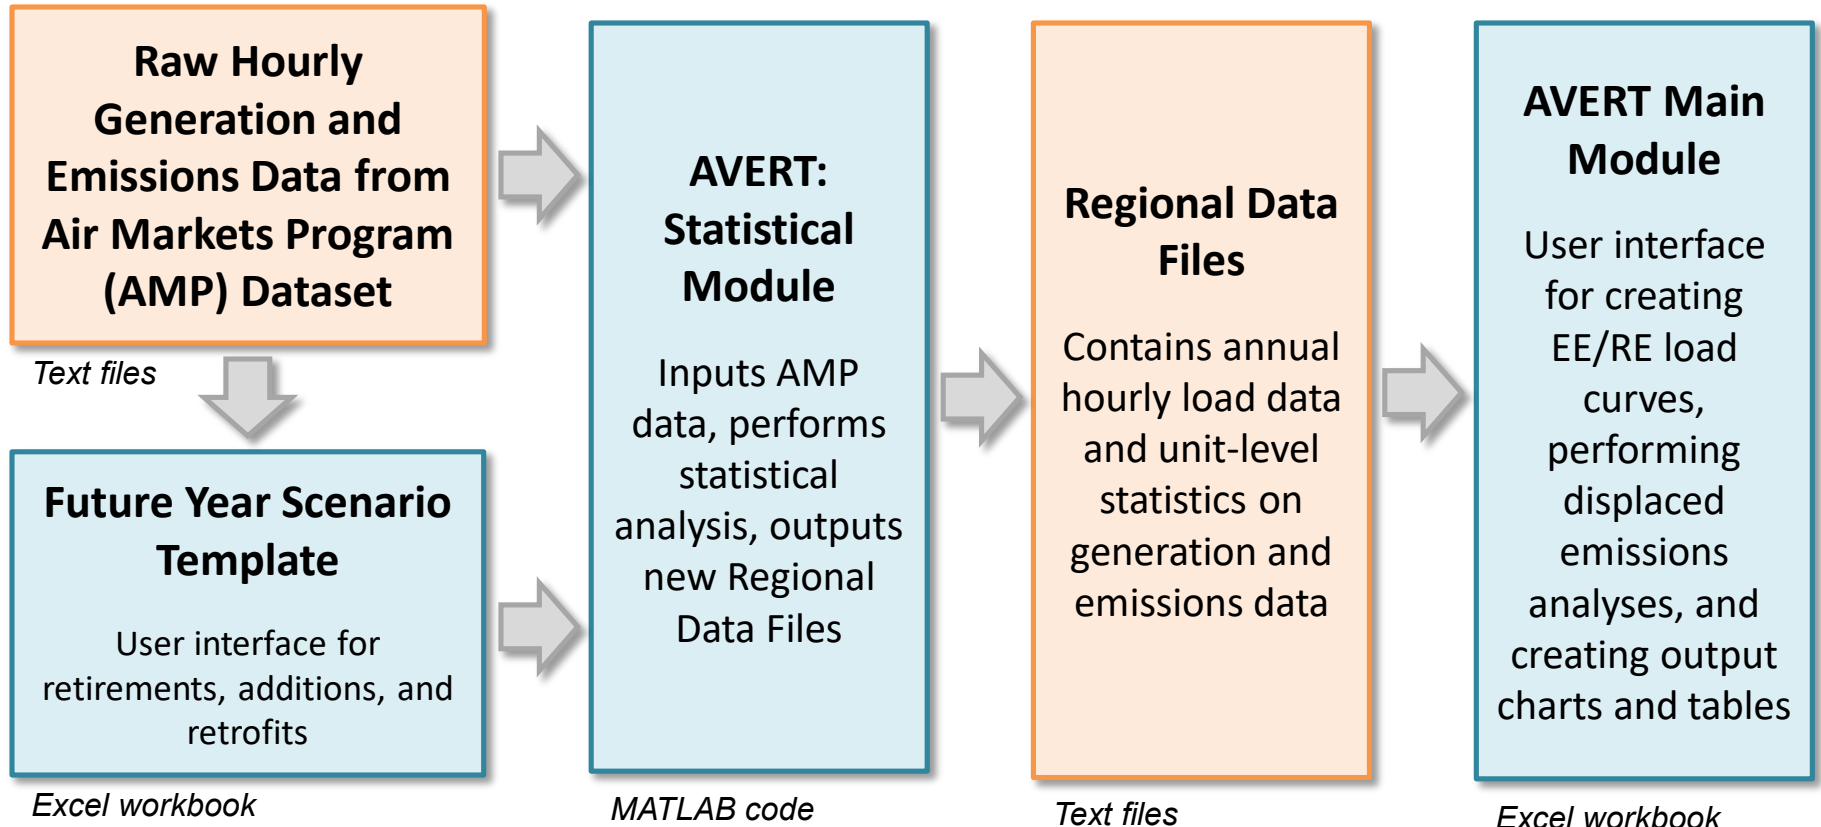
Raw Hourly Generation and Emissions Data from Air Markets Program (AMP) Dataset

Text files

Future Year Scenario Template

User interface for retirements, additions, and retrofits

Excel workbook

AVERT: Statistical Module

Inputs AMP data, performs statistical analysis, outputs new Regional Data Files

MATLAB code

Regional Data Files

Contains annual hourly load data and unit-level statistics on generation and emissions data

Text files

AVERT Main Module

User interface for creating EE/RE load curves, performing displaced emissions analyses, and creating output charts and tables

Excel workbook